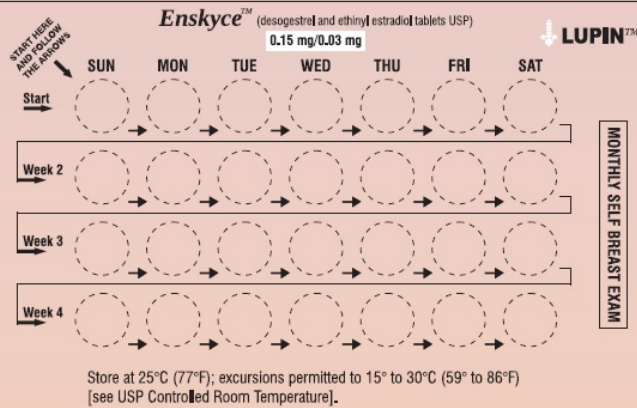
START HERE AND FOLLOW THE ARROWS

Enskyce™ (desogestrel and ethinyl estradiol tablets USP)

0.15 mg/0.03 mg

LUPIN™

SUN MON TUE WED THU FRI SAT

Start

Week 2

Week 3

Week 4

MONTHLY SELF BREAST EXAM

Store at 25°C (77°F); excursions permitted to 15° to 30°C (59° to 86°F) [see USP Controlled Room Temperature].